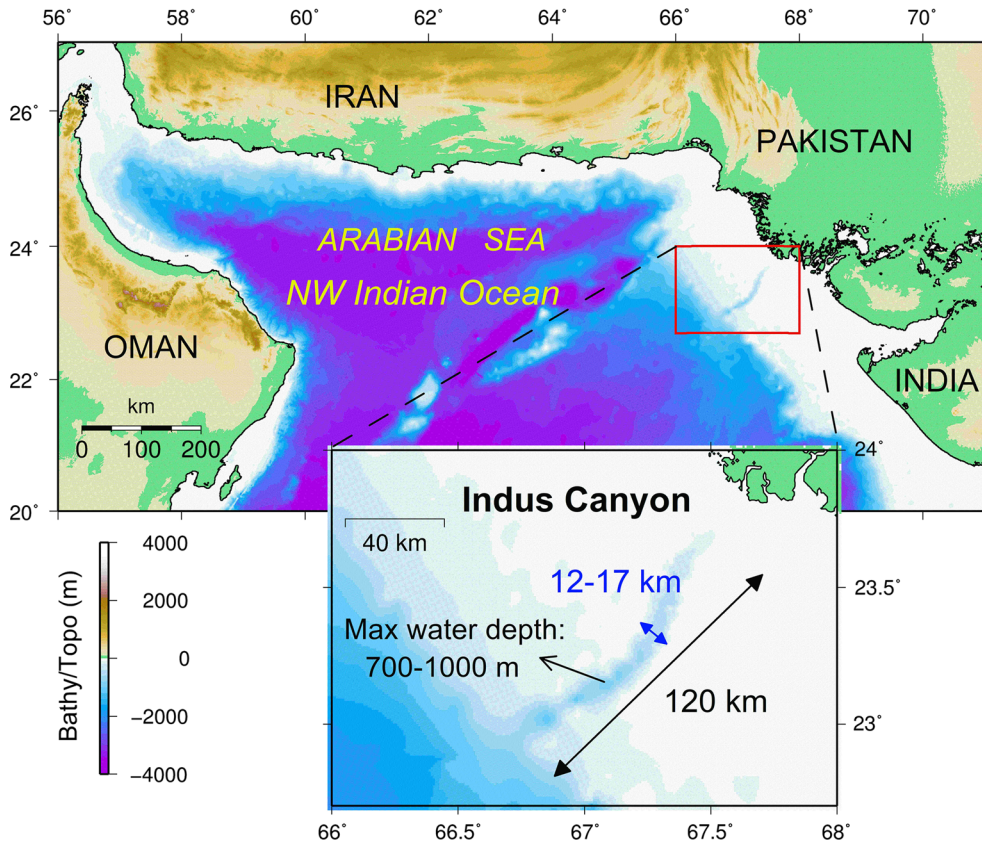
56° 58° 60° 62° 64° 66° 68° 70°

26° 24° 22° 20°

IRAN

PAKISTAN

ARABIAN SEA

NW Indian Ocean

OMAN

INDIA

km
0 100 200

Bathy/Topo (m)
4000
2000
0
−2000
−4000

Indus Canyon

40 km

12-17 km

Max water depth:
700-1000 m

120 km

24°
23.5°
23°

66° 66.5° 67° 67.5° 68°